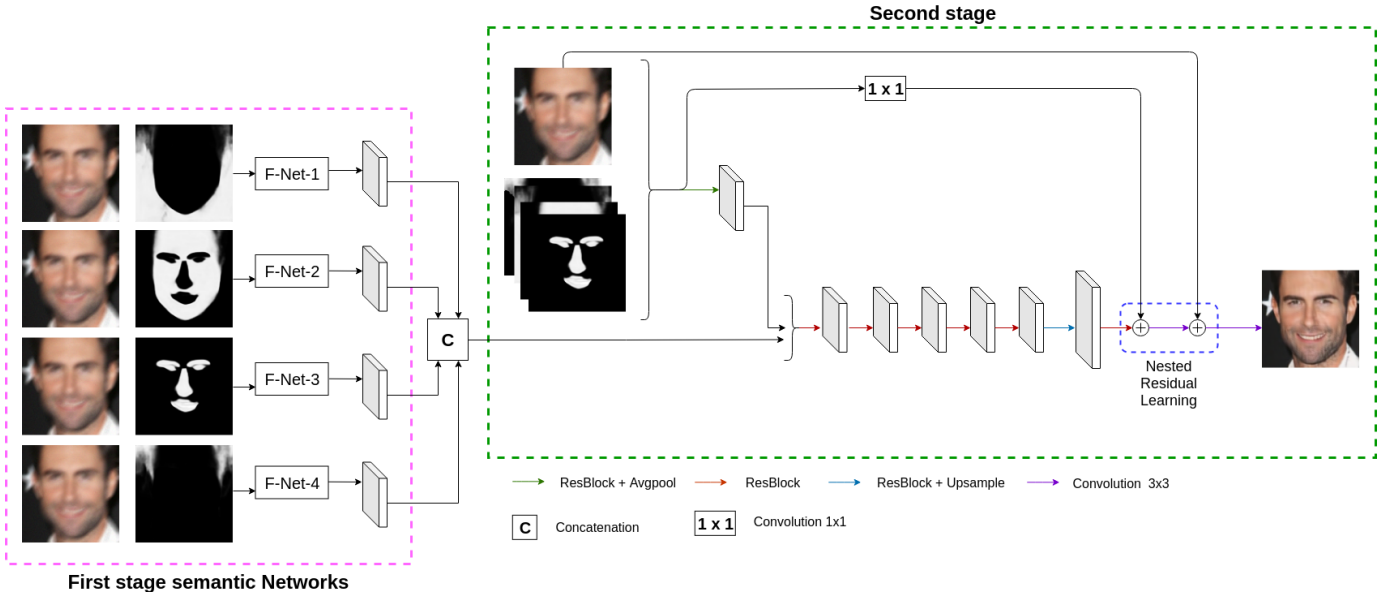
Second stage

1 x 1

F-Net-1

F-Net-2

F-Net-3

F-Net-4

C

Nested Residual Learning

ResBlock + Avgpool

ResBlock

ResBlock + Upsample

Convolution 3x3

C Concatenation

1 x 1 Convolution 1x1

First stage semantic Networks